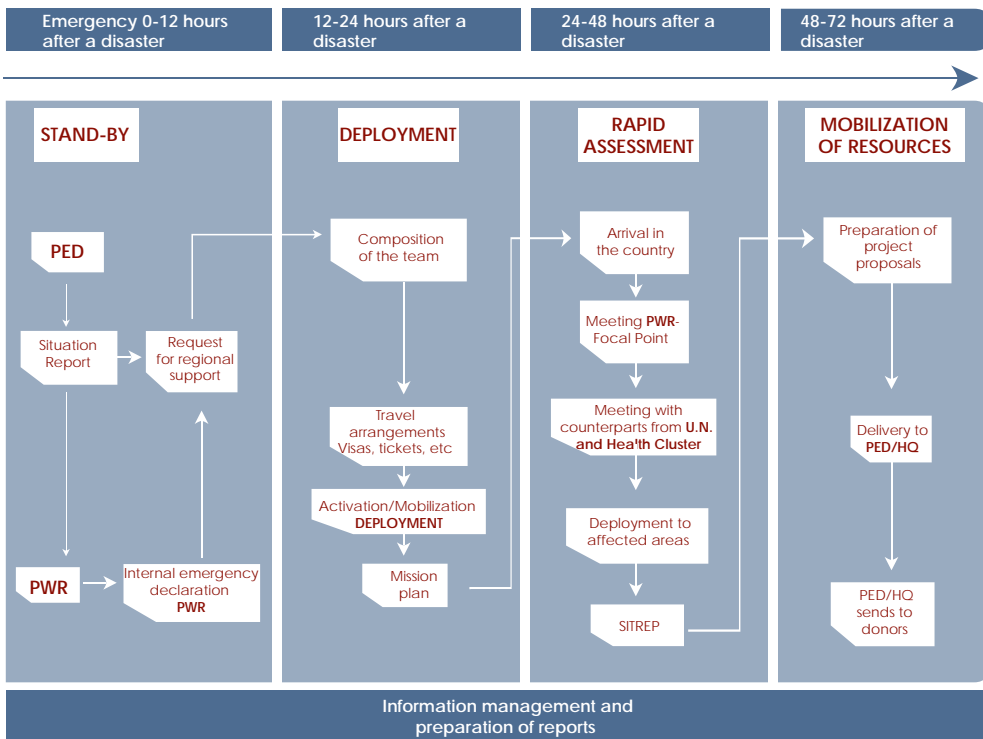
Emergency 0-12 hours after a disaster

12-24 hours after a disaster

24-48 hours after a disaster

48-72 hours after a disaster

STAND-BY

PED

Situation Report

Request for regional support

PWR

Internal emergency declaration PWR

DEPLOYMENT

Composition of the team

Travel arrangements Visas, tickets, etc

Activation/Mobilization DEPLOYMENT

Mission plan

RAPID ASSESSMENT

Arrival in the country

Meeting PWR-Focal Point

Meeting with counterparts from U.N. and Health Cluster

Deployment to affected areas

SITREP

MOBILIZATION OF RESOURCES

Preparation of project proposals

Delivery to PED/HQ

PED/HQ sends to donors

Information management and preparation of reports